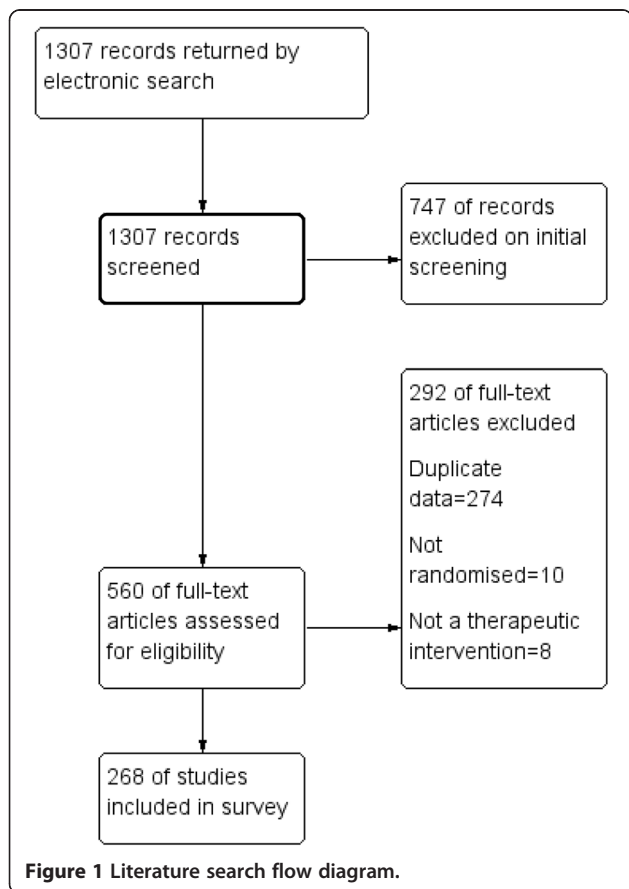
1307 records returned by electronic search

1307 records screened

747 of records excluded on initial screening

292 of full-text articles excluded

Duplicate data=274

Not randomised=10

Not a therapeutic intervention=8

560 of full-text articles assessed for eligibility

268 of studies included in survey

**Figure 1 Literature search flow diagram.**